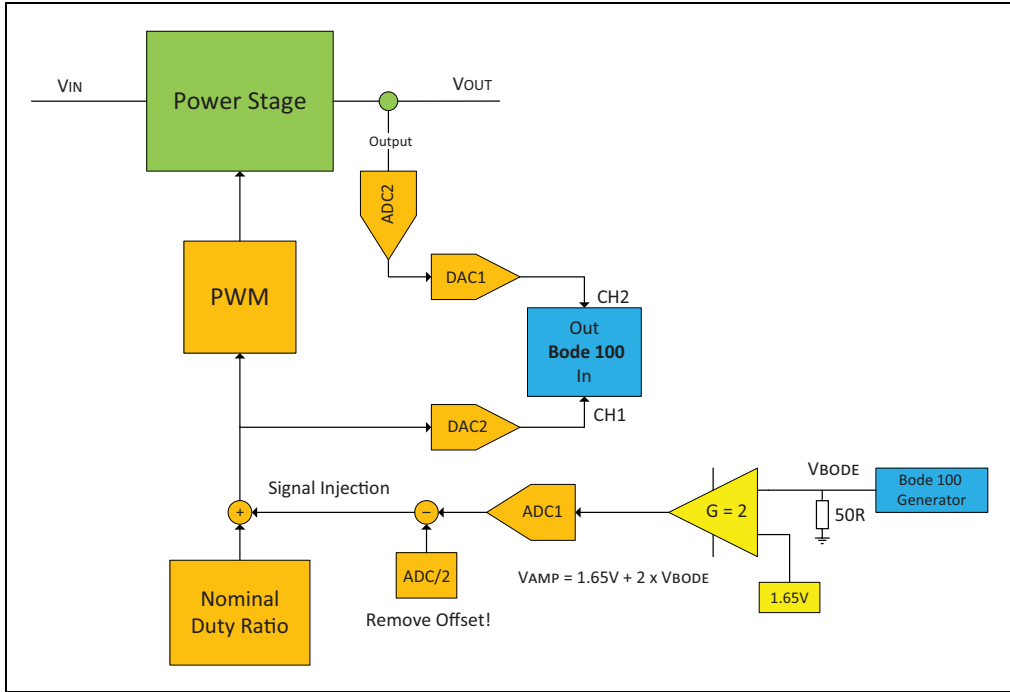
VIN

Power Stage

VOUT

Output

ADC2

DAC1

CH2

Out
**Bode 100**
In

PWM

DAC2

CH1

VBODE

Bode 100 Generator

Signal Injection

+

−

ADC1

G = 2

50R

ADC/2

VAMP = 1.65V + 2 x VBODE

1.65V

Nominal Duty Ratio

Remove Offset!